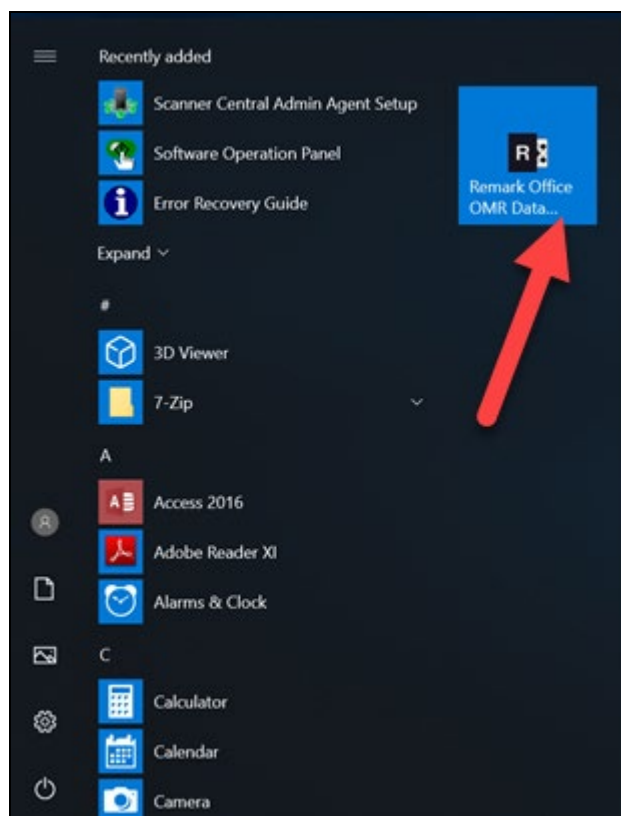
Recently added

Scanner Central Admin Agent Setup

Software Operation Panel

Error Recovery Guide

Expand

#

3D Viewer

7-Zip

A

Access 2016

Adobe Reader XI

Alarms & Clock

C

Calculator

Calendar

Camera

Remark Office OMR Data...